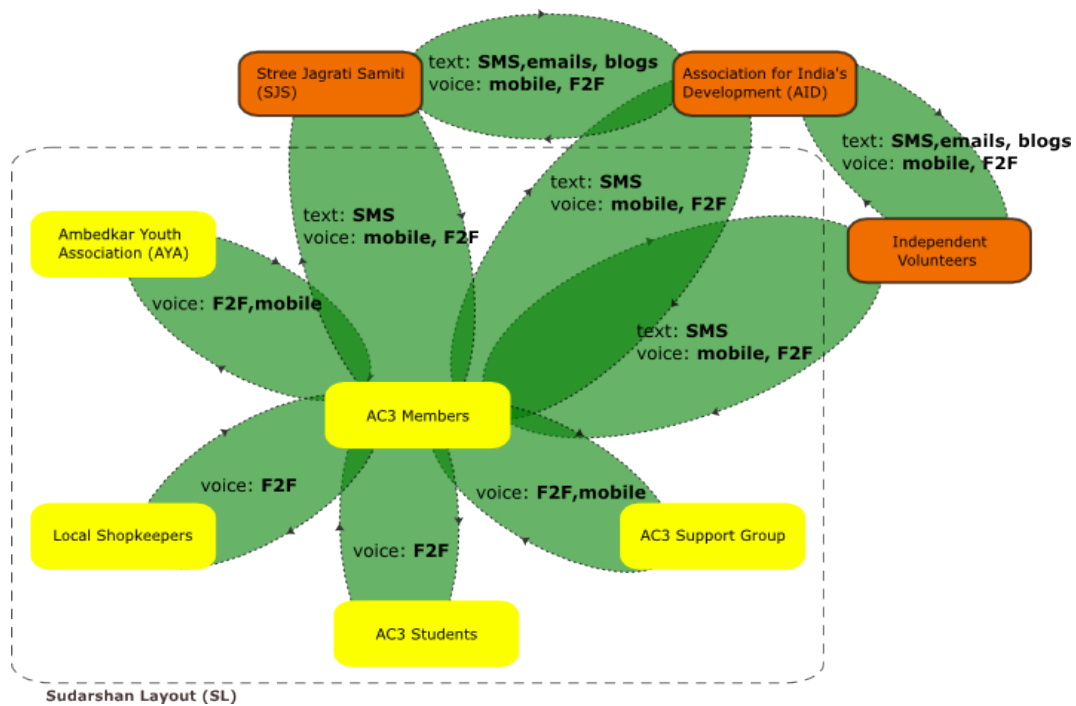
Stree Jagrati Samiti (SJS)

text: **SMS,emails, blogs**
voice: **mobile, F2F**

Association for India's Development (AID)

text: **SMS,emails, blogs**
voice: **mobile, F2F**

Independent Volunteers

text: **SMS**
voice: **mobile, F2F**

text: **SMS**
voice: **mobile, F2F**

Ambedkar Youth Association (AYA)

voice: **F2F,mobile**

text: **SMS**
voice: **mobile, F2F**

AC3 Members

voice: **F2F**

voice: **F2F,mobile**

Local Shopkeepers

voice: **F2F**

AC3 Support Group

AC3 Students

Sudarshan Layout (SL)